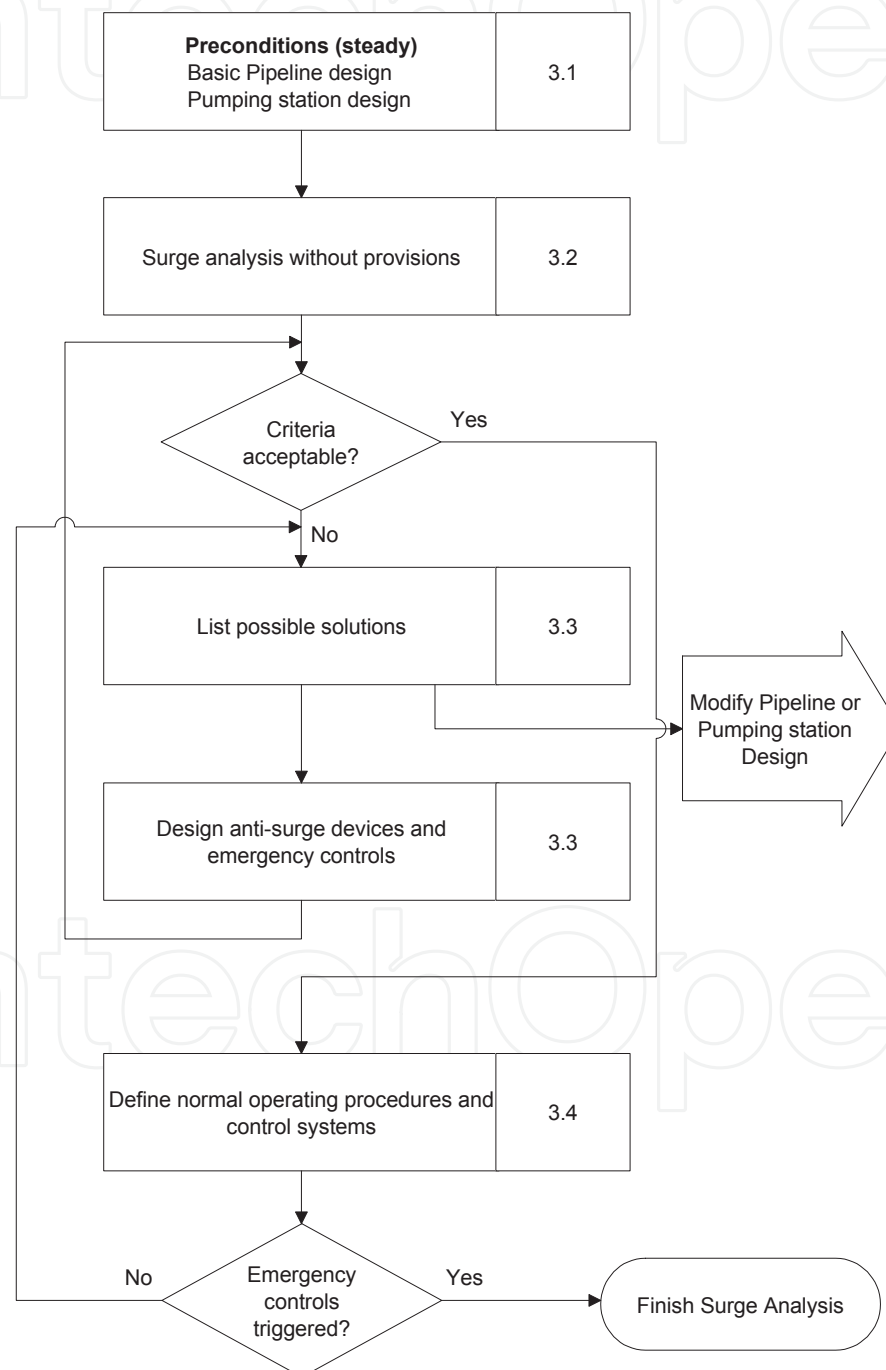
**Preconditions (steady)**
Basic Pipeline design
Pumping station design

3.1

Surge analysis without provisions

3.2

Criteria acceptable?

Yes

No

List possible solutions

3.3

Modify Pipeline or Pumping station Design

Design anti-surge devices and emergency controls

3.3

Define normal operating procedures and control systems

3.4

No

Emergency controls triggered?

Yes

Finish Surge Analysis